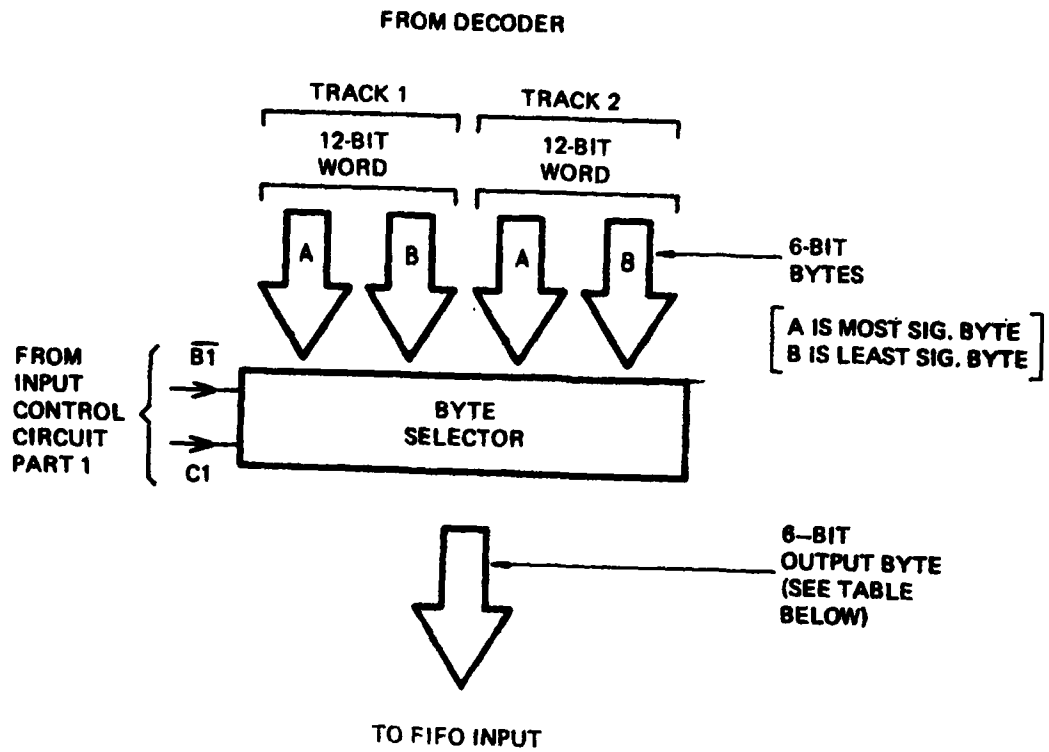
FROM DECODER

TRACK 1

12-BIT WORD

TRACK 2

12-BIT WORD

A

B

A

B

6-BIT BYTES

A IS MOST SIG. BYTE
B IS LEAST SIG. BYTE

FROM INPUT CONTROL CIRCUIT PART 1

$\overline{B1}$

C1

BYTE SELECTOR

6–BIT OUTPUT BYTE (SEE TABLE BELOW)

TO FIFO INPUT